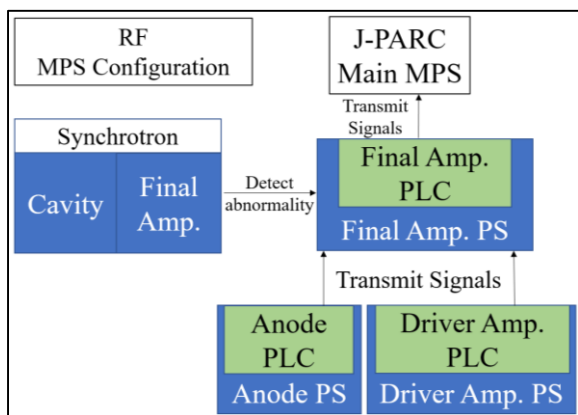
RF
MPS Configuration

J-PARC
Main MPS

Transmit Signals

Synchrotron

Cavity

Final Amp.

Detect abnormality

Final Amp. PLC

Final Amp. PS

Transmit Signals

Anode PLC

Anode PS

Driver Amp. PLC

Driver Amp. PS